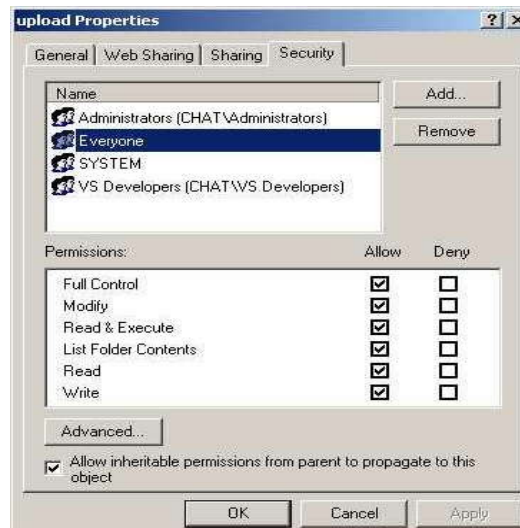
upload Properties

? ×

General | Web Sharing | Sharing | Security

Name

Administrators (CHAT\Administrators)

Everyone

SYSTEM

VS Developers (CHAT\VS Developers)

Add...

Remove

| Permissions: | Allow | Deny |
|---|---|---|
| Full Control | ☑ | ☐ |
| Modify | ☑ | ☐ |
| Read & Execute | ☑ | ☐ |
| List Folder Contents | ☑ | ☐ |
| Read | ☑ | ☐ |
| Write | ☑ | ☐ |

Advanced...

☑ Allow inheritable permissions from parent to propagate to this object

OK

Cancel

Apply